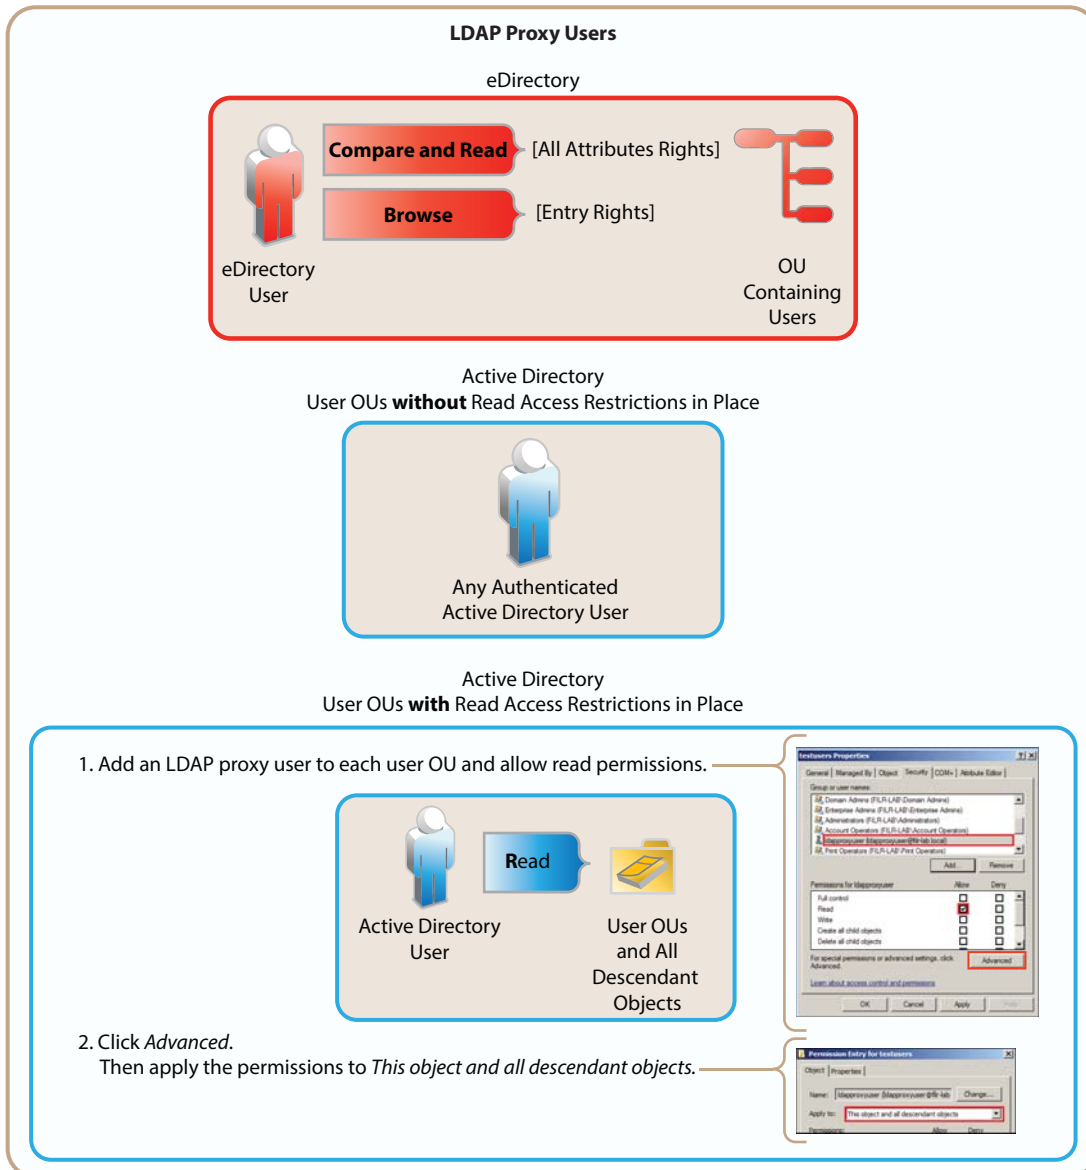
LDAP Proxy Users

eDirectory

Compare and Read [All Attributes Rights]

Browse [Entry Rights]

eDirectory User

OU Containing Users

Active Directory
User OUs **without** Read Access Restrictions in Place

Any Authenticated Active Directory User

Active Directory
User OUs **with** Read Access Restrictions in Place

1. Add an LDAP proxy user to each user OU and allow read permissions.

testusers Properties

General | Managed By | Object | Security | COM+ | Attribute Editor

Group or user names:

Domain Admins (FILR-LAB\Domain Admins)
Enterprise Admins (FILR-LAB\Enterprise Admins)
Administrators (FILR-LAB\Administrators)
Account Operators (FILR-LAB\Account Operators)
ldapproxyuser (ldapproxyuser@filr-lab.local)
Print Operators (FILR-LAB\Print Operators)

Add... Remove

Permissions for ldapproxyuser | Allow | Deny

Full control
Read
Write
Create all child objects
Delete all child objects

For special permissions or advanced settings, click Advanced.

Advanced

Learn about access control and permissions

OK Cancel Apply Help

Read

Active Directory User

User OUs and All Descendant Objects

2. Click *Advanced*.
Then apply the permissions to *This object and all descendant objects.*

Permission Entry for testusers

Object | Properties

Name: ldapproxyuser (ldapproxyuser@filr-lab Change...

Apply to: This object and all descendant objects

Permissions: Allow Deny